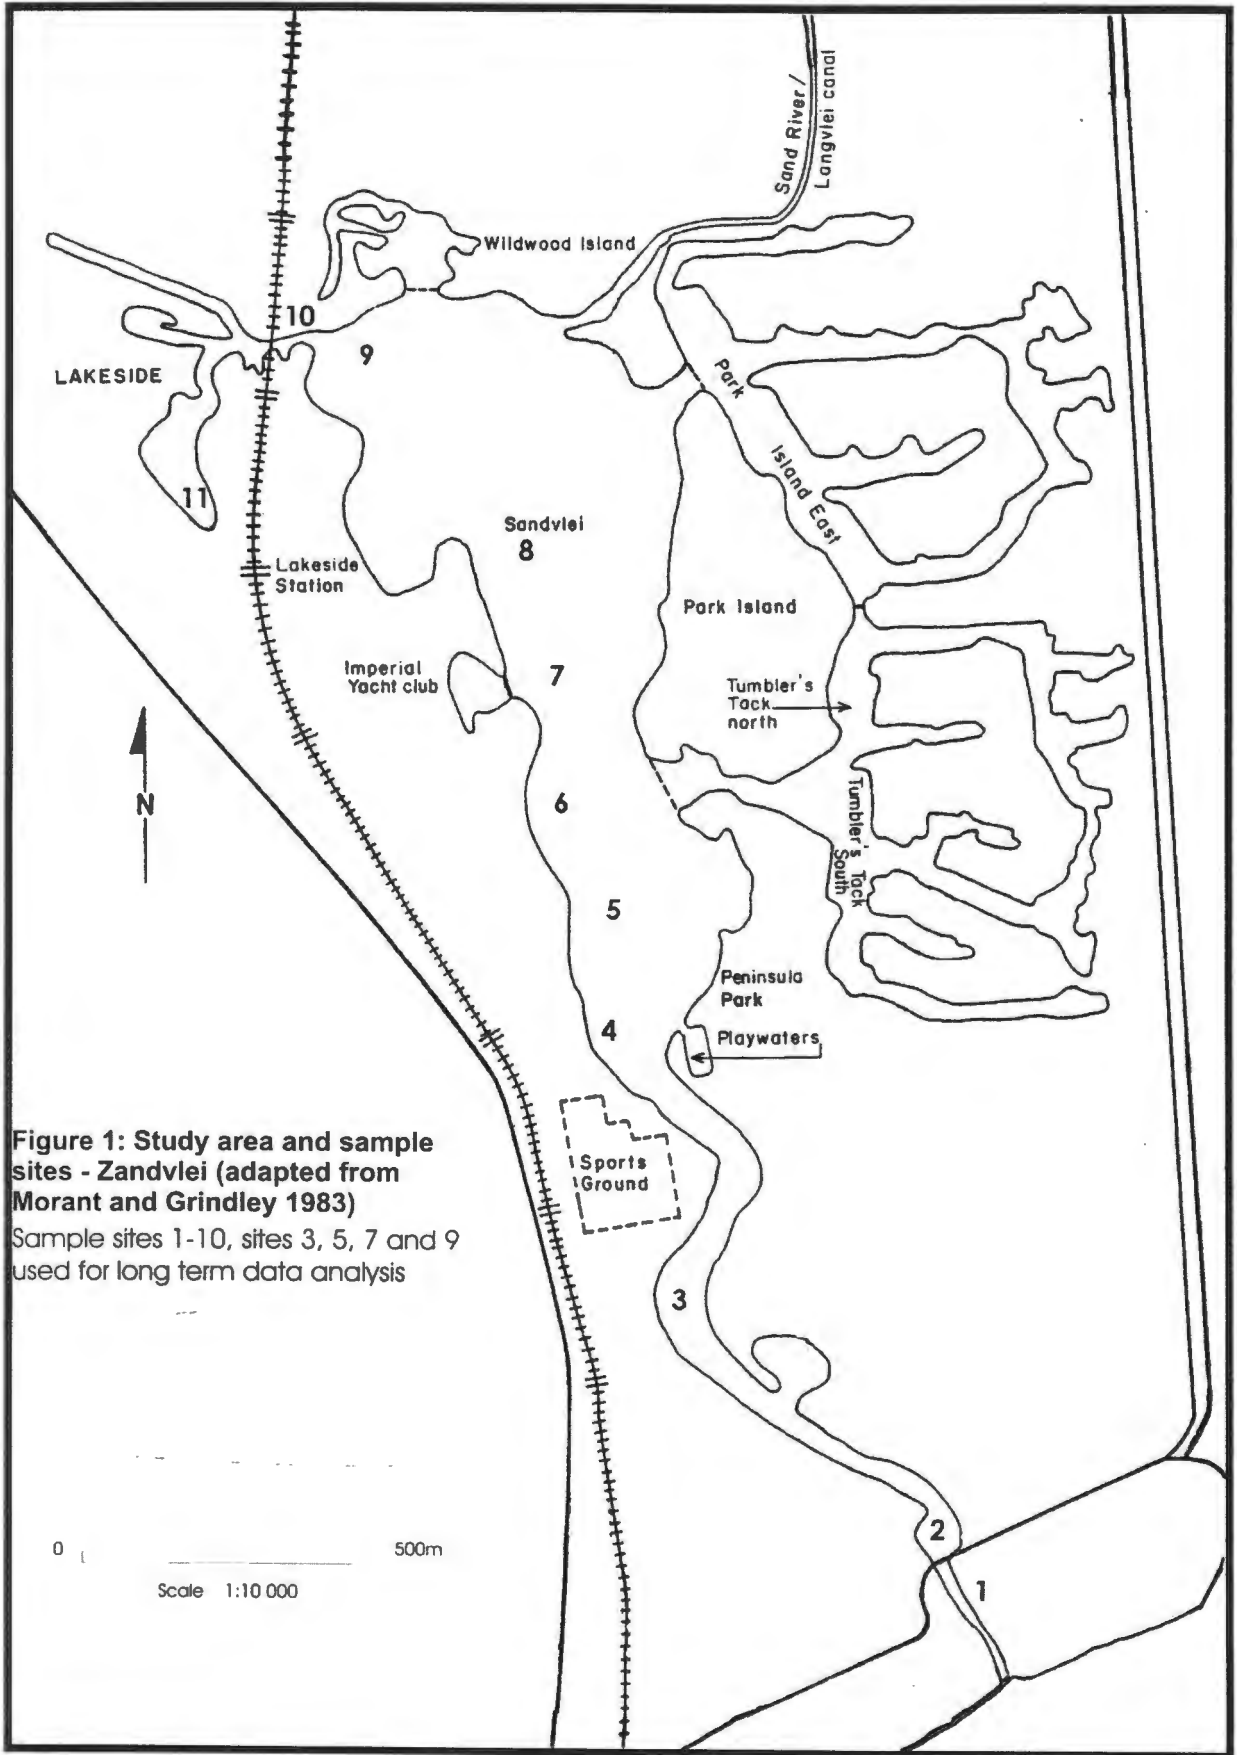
Sand River / Langvlei canal

Wildwood Island

10

9

LAKESIDE

11

Park Island East

Sandvlei

8

Lakeside Station

Park Island

Imperial Yacht club

7

Tumbler's Tack north

N

6

Tumbler's Tack South

5

Peninsula Park

4

Playwaters

Figure 1: Study area and sample sites - Zandvlei (adapted from Morant and Grindley 1983)

Sample sites 1-10, sites 3, 5, 7 and 9 used for long term data analysis

Sports Ground

3

2

1

0

500m

Scale 1:10 000